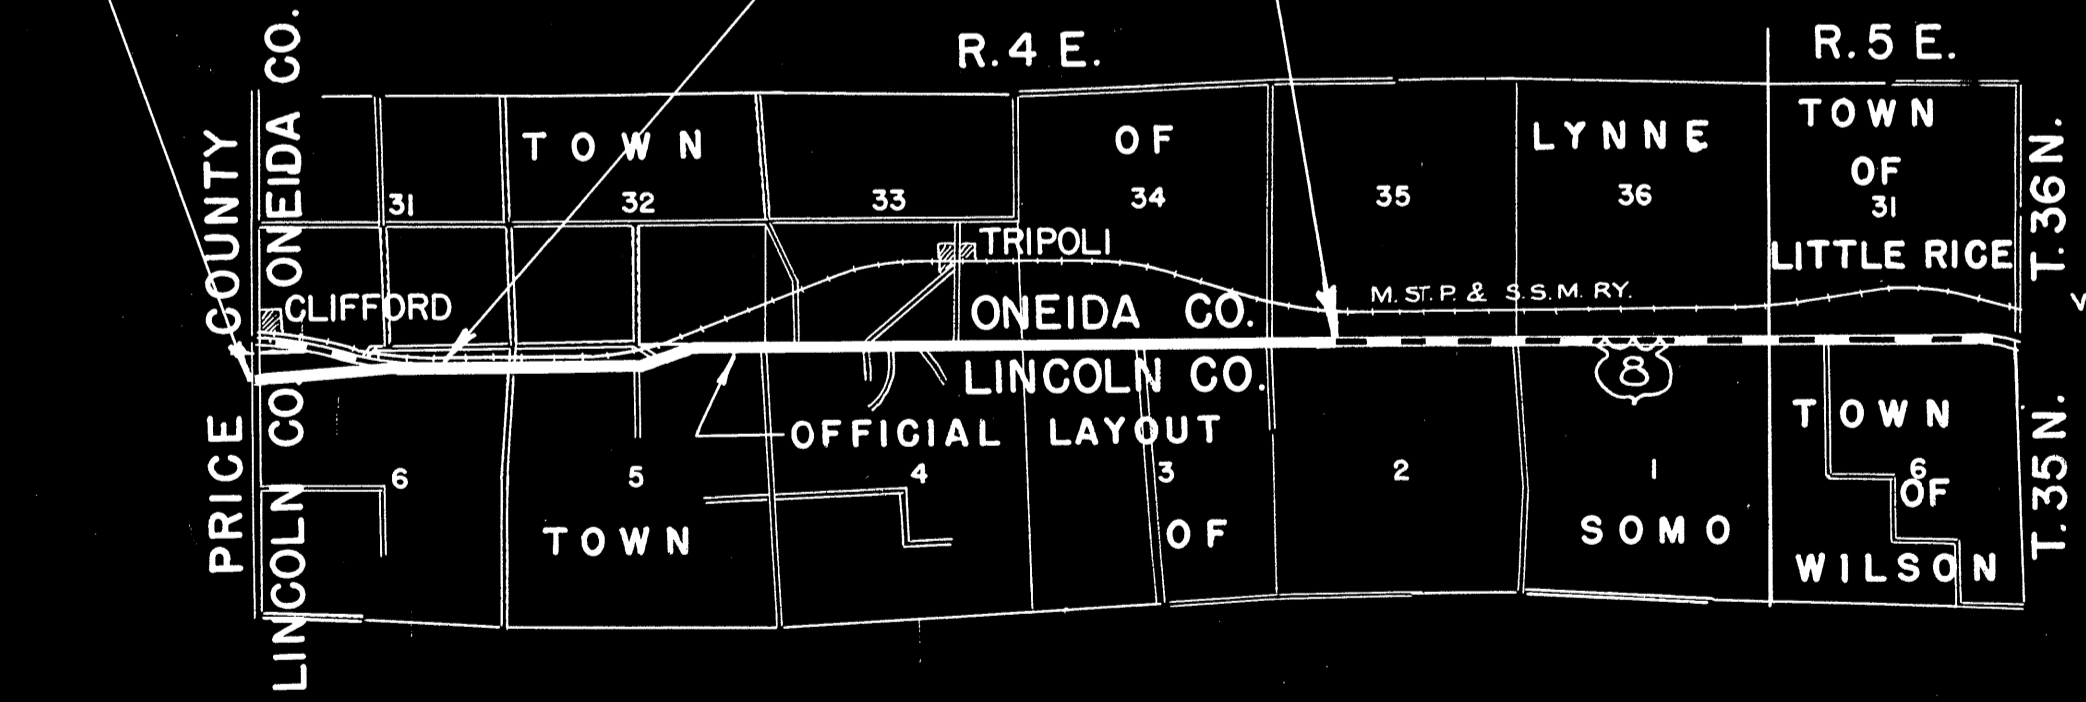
R.4 E.

R.5 E.

PRICE COUNTY

ONEIDA CO.

ONEIDA

LINCOLN CO.

LINCOLN

TOWN OF LYNNE

31

32

33

34

35

36

TOWN OF LITTLE RICE

31

TRIPOLI

CLIFFORD

M. ST. P. & S.S.M. RY.

ONEIDA CO.

LINCOLN CO.

8

OFFICIAL LAYOUT

6

5

4

3

2

1

6

TOWN OF SOMO

TOWN OF WILSON

T. 36 N.

T. 35 N.